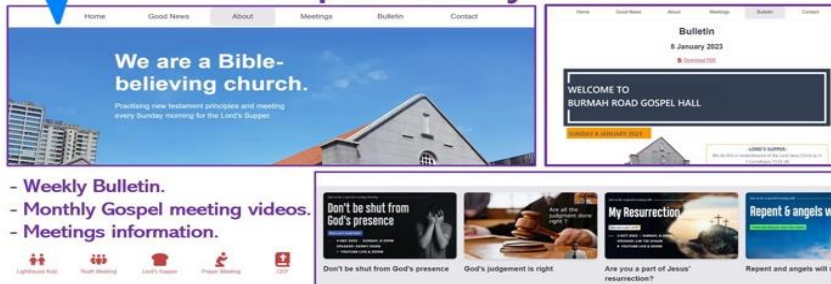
Home Good News About Meetings Bulletin Contact

We are a Bible-believing church.

Practising new testament principles and meeting every Sunday morning for the Lord's Supper.

Home Good News About Meetings Bulletin Contact

Bulletin

8 January 2023

Download PDF

WELCOME TO
BURMAH ROAD GOSPEL HALL

SUNDAY 8 JANUARY 2023

LORD'S SUPPER:

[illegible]

- Weekly Bulletin.
- Monthly Gospel meeting videos.
- Meetings information.

Lighthouse Kids Youth Meeting Lord's Supper Prayer Meeting CEP

Don't be shut from God's presence

Are all the judgment done right ?

My Resurrection

Repent & angels w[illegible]

Don't be shut from God's presence

God's judgement is right

Are you a part of Jesus' resurrection?

Repent and angels will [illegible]